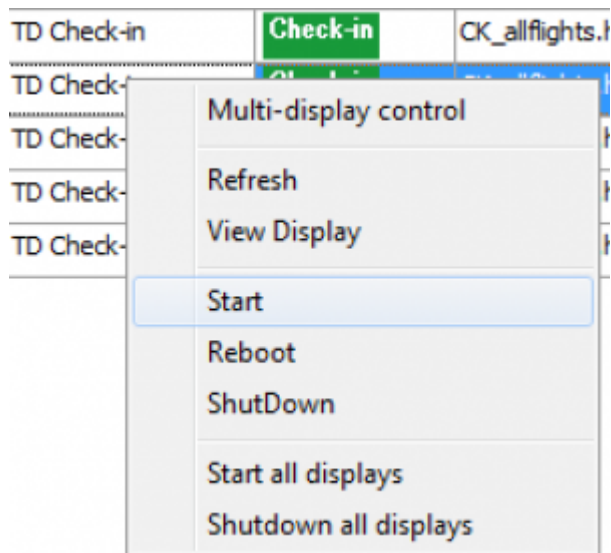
| TD Check-in | Check-in | CK_allflights.h |
|---|---|---|
| TD Check-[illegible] | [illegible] | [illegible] |
| TD Check- | | h |
| TD Check- | | h |
| TD Check- | | h |

Multi-display control

Refresh
View Display

Start
Reboot
ShutDown

Start all displays
Shutdown all displays